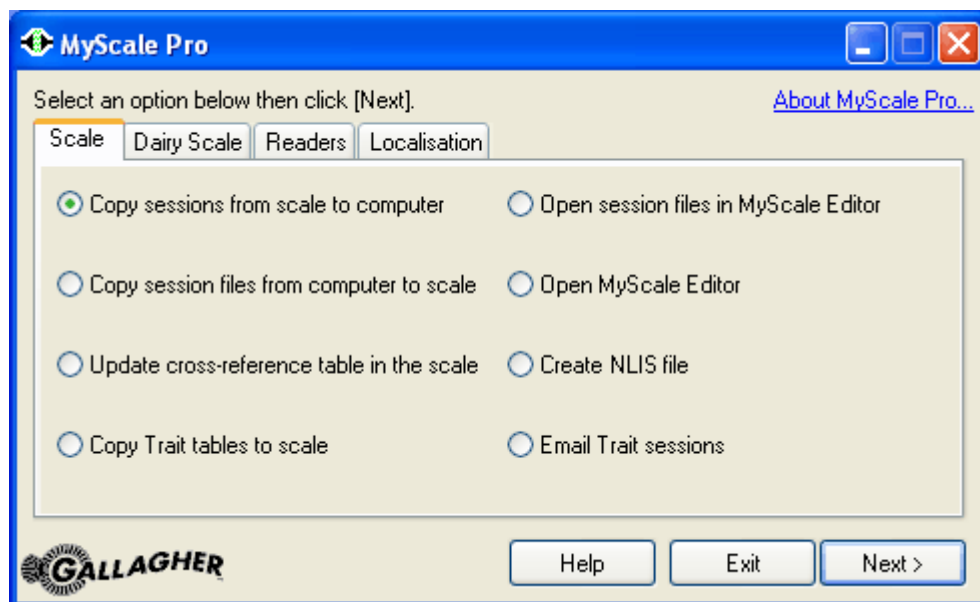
MyScale Pro

Select an option below then click [Next].

About MyScale Pro...

Scale | Dairy Scale | Readers | Localisation

Copy sessions from scale to computer

Copy session files from computer to scale

Update cross-reference table in the scale

Copy Trait tables to scale

Open session files in MyScale Editor

Open MyScale Editor

Create NLIS file

Email Trait sessions

GALLAGHER

Help

Exit

Next >